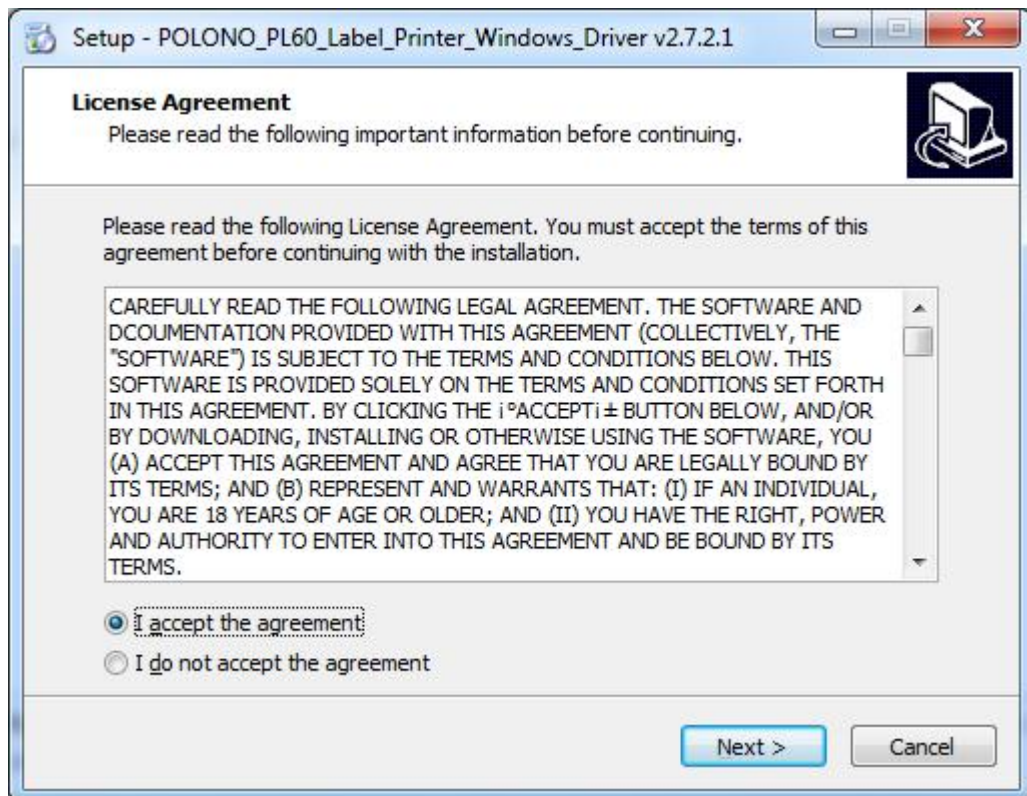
Setup - POLONO_PL60_Label_Printer_Windows_Driver v2.7.2.1

License Agreement
Please read the following important information before continuing.

Please read the following License Agreement. You must accept the terms of this agreement before continuing with the installation.

CAREFULLY READ THE FOLLOWING LEGAL AGREEMENT. THE SOFTWARE AND DCOUMENTATION PROVIDED WITH THIS AGREEMENT (COLLECTIVELY, THE "SOFTWARE") IS SUBJECT TO THE TERMS AND CONDITIONS BELOW. THIS SOFTWARE IS PROVIDED SOLELY ON THE TERMS AND CONDITIONS SET FORTH IN THIS AGREEMENT. BY CLICKING THE ¡°ACCEPT¡± BUTTON BELOW, AND/OR BY DOWNLOADING, INSTALLING OR OTHERWISE USING THE SOFTWARE, YOU (A) ACCEPT THIS AGREEMENT AND AGREE THAT YOU ARE LEGALLY BOUND BY ITS TERMS; AND (B) REPRESENT AND WARRANTS THAT: (I) IF AN INDIVIDUAL, YOU ARE 18 YEARS OF AGE OR OLDER; AND (II) YOU HAVE THE RIGHT, POWER AND AUTHORITY TO ENTER INTO THIS AGREEMENT AND BE BOUND BY ITS TERMS.

I accept the agreement
I do not accept the agreement

Next >
Cancel